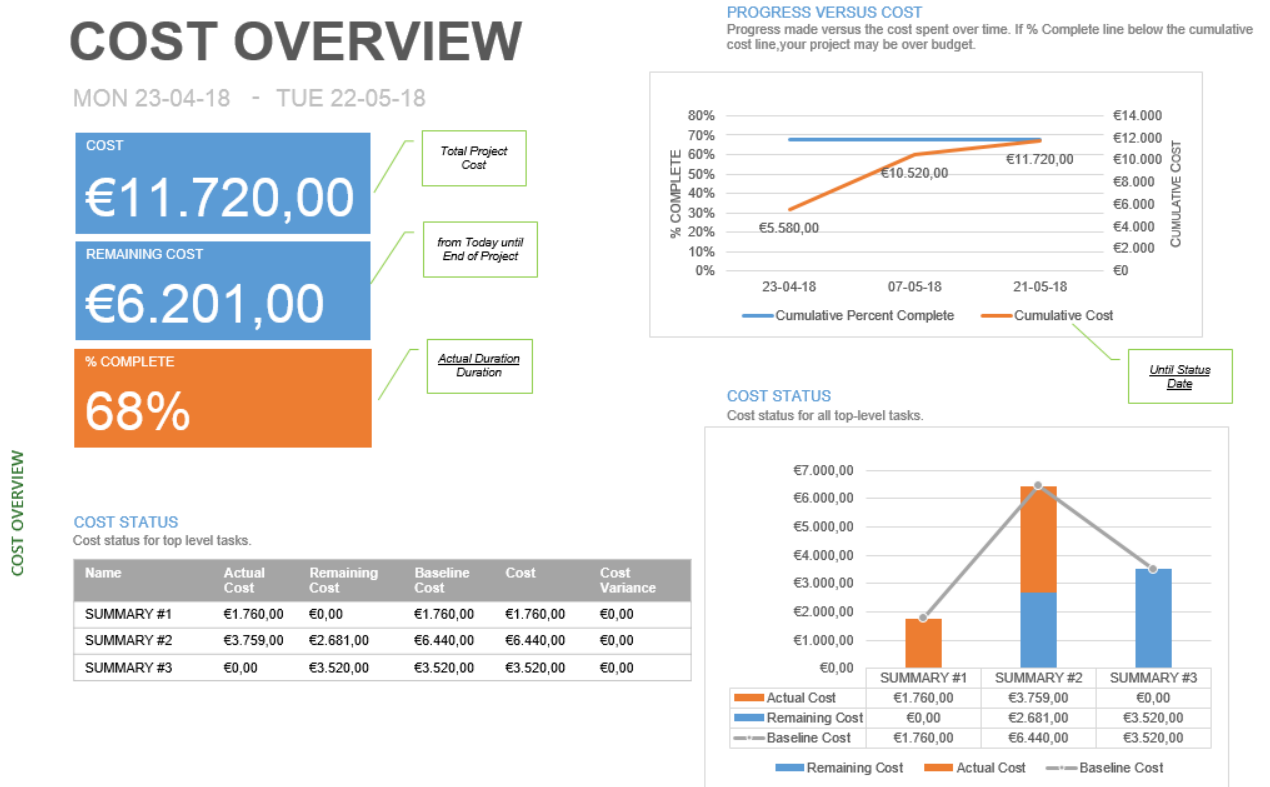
COST OVERVIEW

MON 23-04-18 - TUE 22-05-18

COST
€11.720,00

Total Project Cost

REMAINING COST
€6.201,00

from Today until End of Project

% COMPLETE
68%

Actual Duration Duration

COST OVERVIEW

PROGRESS VERSUS COST
Progress made versus the cost spent over time. If % Complete line below the cumulative cost line,your project may be over budget.

80%
70%
60%
50%
40%
30%
20%
10%
0%
% COMPLETE
€14.000
€12.000
€10.000
€8.000
€6.000
€4.000
€2.000
€0
CUMULATIVE COST
€5.580,00
€10.520,00
€11.720,00
23-04-18
07-05-18
21-05-18
Cumulative Percent Complete
Cumulative Cost

Until Status Date

COST STATUS
Cost status for top level tasks.

| Name | Actual Cost | Remaining Cost | Baseline Cost | Cost | Cost Variance |
|---|---|---|---|---|---|
| SUMMARY #1 | €1.760,00 | €0,00 | €1.760,00 | €1.760,00 | €0,00 |
| SUMMARY #2 | €3.759,00 | €2.681,00 | €6.440,00 | €6.440,00 | €0,00 |
| SUMMARY #3 | €0,00 | €3.520,00 | €3.520,00 | €3.520,00 | €0,00 |

COST STATUS
Cost status for all top-level tasks.

€7.000,00
€6.000,00
€5.000,00
€4.000,00
€3.000,00
€2.000,00
€1.000,00
€0,00

| | SUMMARY #1 | SUMMARY #2 | SUMMARY #3 |
|---|---|---|---|
| Actual Cost | €1.760,00 | €3.759,00 | €0,00 |
| Remaining Cost | €0,00 | €2.681,00 | €3.520,00 |
| Baseline Cost | €1.760,00 | €6.440,00 | €3.520,00 |

Remaining Cost
Actual Cost
Baseline Cost